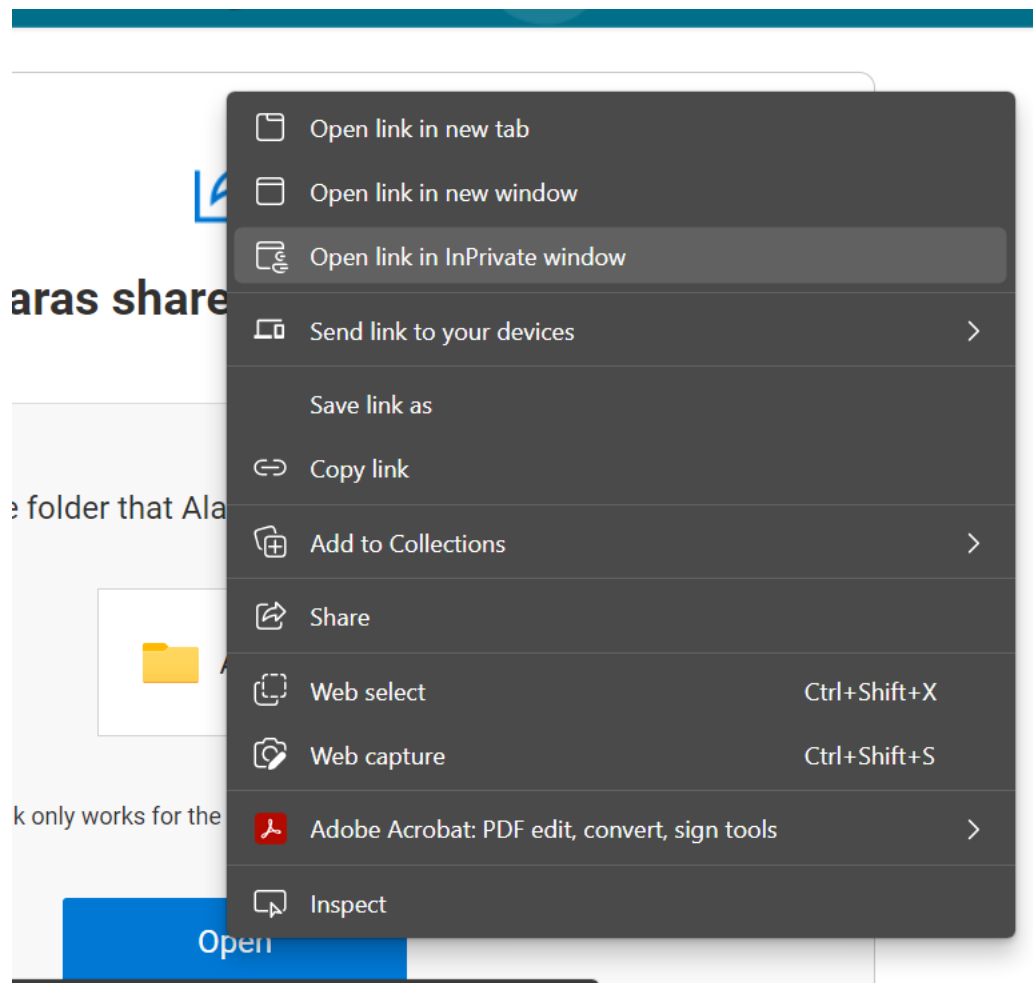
aras share

e folder that Ala

k only works for the

Open

Open link in new tab
Open link in new window
Open link in InPrivate window
Send link to your devices
Save link as
Copy link
Add to Collections
Share
Web select Ctrl+Shift+X
Web capture Ctrl+Shift+S
Adobe Acrobat: PDF edit, convert, sign tools
Inspect